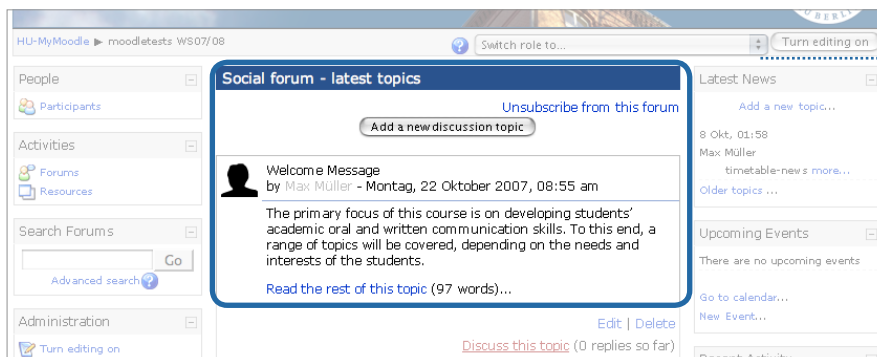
HU-MyMoodle ▶ moodletests WS07/08

Switch role to...

Turn editing on

People

Participants

Activities

Forums

Resources

Search Forums

Go

Advanced search

Administration

Turn editing on

Social forum - latest topics

Unsubscribe from this forum

Add a new discussion topic

Welcome Message

by Max Müller - Montag, 22 Oktober 2007, 08:55 am

The primary focus of this course is on developing students' academic oral and written communication skills. To this end, a range of topics will be covered, depending on the needs and interests of the students.

Read the rest of this topic (97 words)...

Edit | Delete

Discuss this topic (0 replies so far)

Latest News

Add a new topic...

8 Okt, 01:58

Max Müller

timetable-news more...

Older topics ...

Upcoming Events

There are no upcoming events

Go to calendar...

New Event...